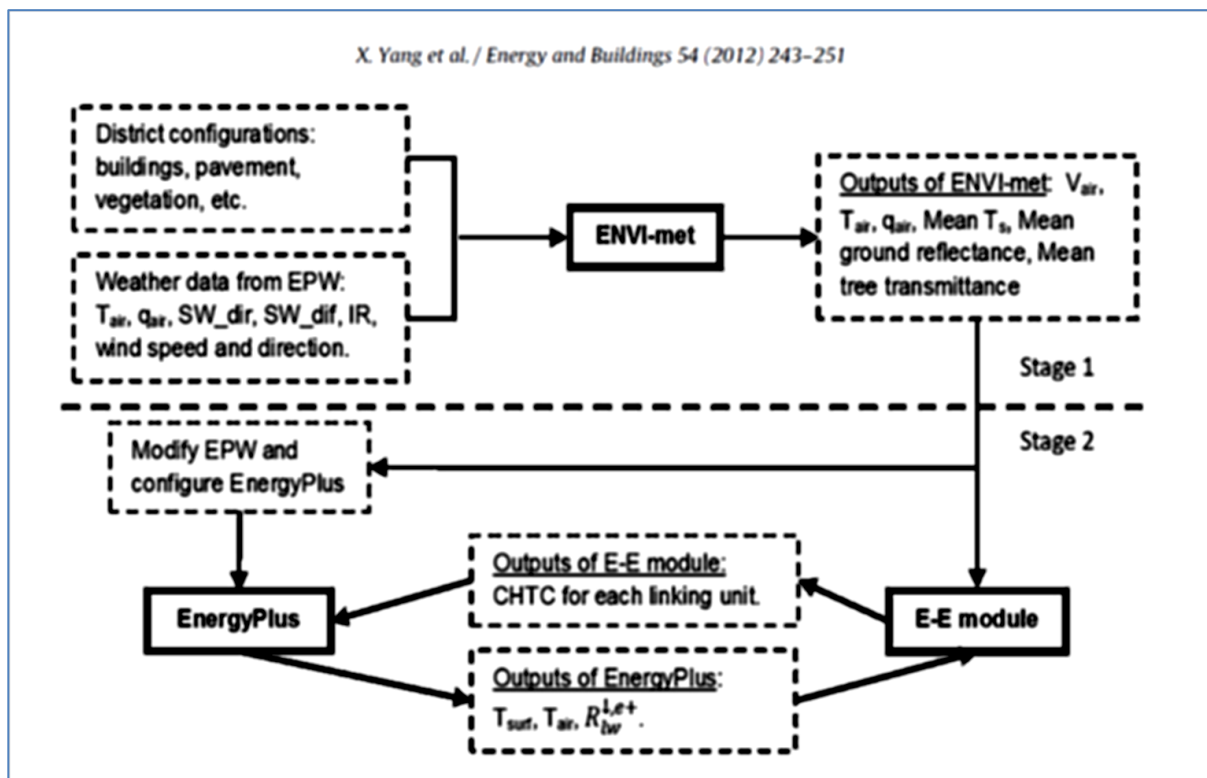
X. Yang et al. / Energy and Buildings 54 (2012) 243–251

District configurations: buildings, pavement, vegetation, etc.

Weather data from EPW: $T_{air}$, $q_{air}$, SW_dir, SW_dif, IR, wind speed and direction.

ENVI-met

Outputs of ENVI-met: $V_{air}$, $T_{air}$, $q_{air}$, Mean $T_s$, Mean ground reflectance, Mean tree transmittance

Stage 1

Stage 2

Modify EPW and configure EnergyPlus

EnergyPlus

Outputs of E-E module: CHTC for each linking unit.

E-E module

Outputs of EnergyPlus: $T_{surf}$, $T_{air}$, $R_{lw}^{\downarrow,e+}$.